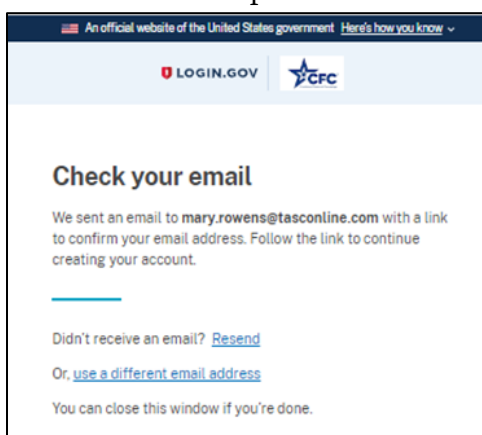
An official website of the United States government Here's how you know

LOGIN.GOV CFC

Check your email

We sent an email to mary.rowens@tasconline.com with a link to confirm your email address. Follow the link to continue creating your account.

Didn't receive an email? Resend

Or, use a different email address

You can close this window if you're done.